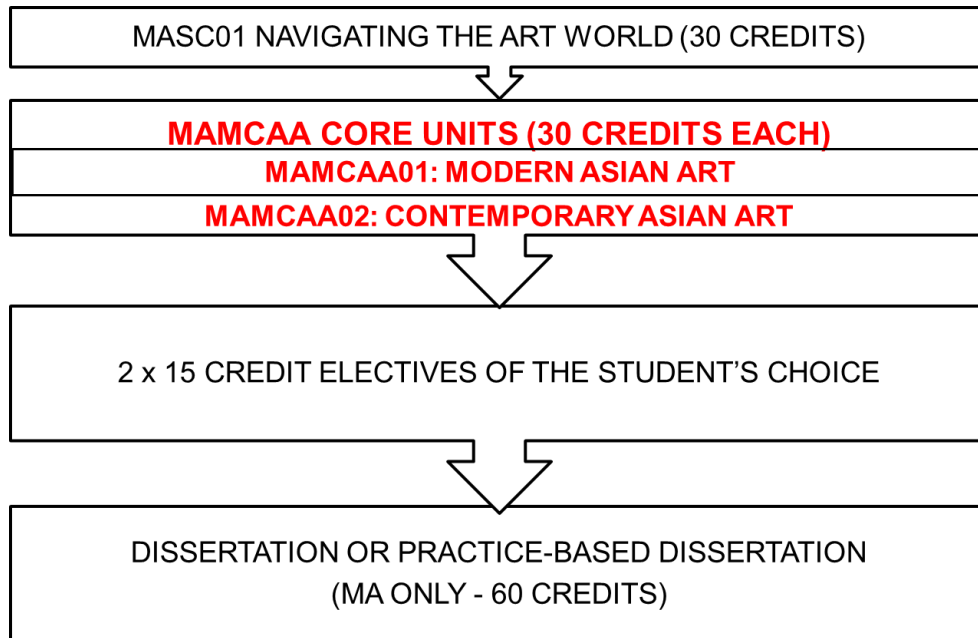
MASC01 NAVIGATING THE ART WORLD (30 CREDITS)

MAMCAA CORE UNITS (30 CREDITS EACH)

MAMCAA01: MODERN ASIAN ART

MAMCAA02: CONTEMPORARY ASIAN ART

2 x 15 CREDIT ELECTIVES OF THE STUDENT’S CHOICE

DISSERTATION OR PRACTICE-BASED DISSERTATION
(MA ONLY - 60 CREDITS)